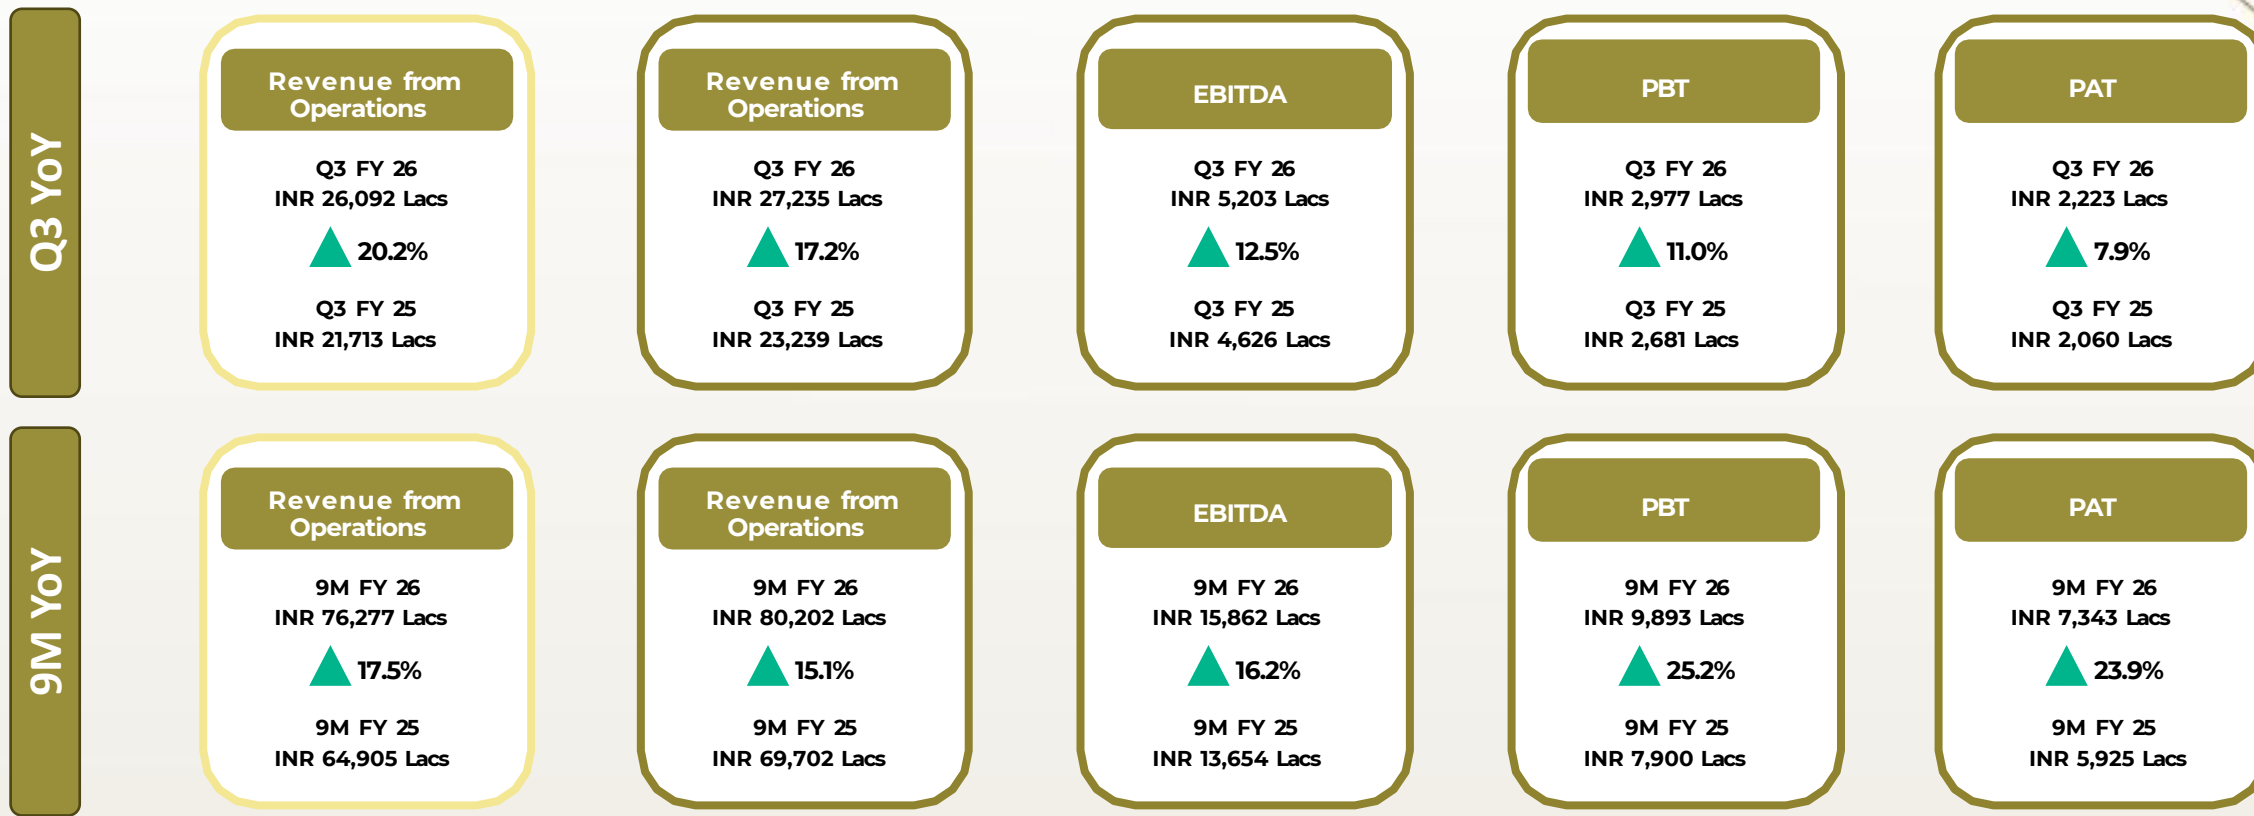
Q3 YoY

Revenue from Operations
Q3 FY 26
INR 26,092 Lacs
20.2%
Q3 FY 25
INR 21,713 Lacs

Revenue from Operations
Q3 FY 26
INR 27,235 Lacs
17.2%
Q3 FY 25
INR 23,239 Lacs

EBITDA
Q3 FY 26
INR 5,203 Lacs
12.5%
Q3 FY 25
INR 4,626 Lacs

PBT
Q3 FY 26
INR 2,977 Lacs
11.0%
Q3 FY 25
INR 2,681 Lacs

PAT
Q3 FY 26
INR 2,223 Lacs
7.9%
Q3 FY 25
INR 2,060 Lacs

9M YoY

Revenue from Operations
9M FY 26
INR 76,277 Lacs
17.5%
9M FY 25
INR 64,905 Lacs

Revenue from Operations
9M FY 26
INR 80,202 Lacs
15.1%
9M FY 25
INR 69,702 Lacs

EBITDA
9M FY 26
INR 15,862 Lacs
16.2%
9M FY 25
INR 13,654 Lacs

PBT
9M FY 26
INR 9,893 Lacs
25.2%
9M FY 25
INR 7,900 Lacs

PAT
9M FY 26
INR 7,343 Lacs
23.9%
9M FY 25
INR 5,925 Lacs